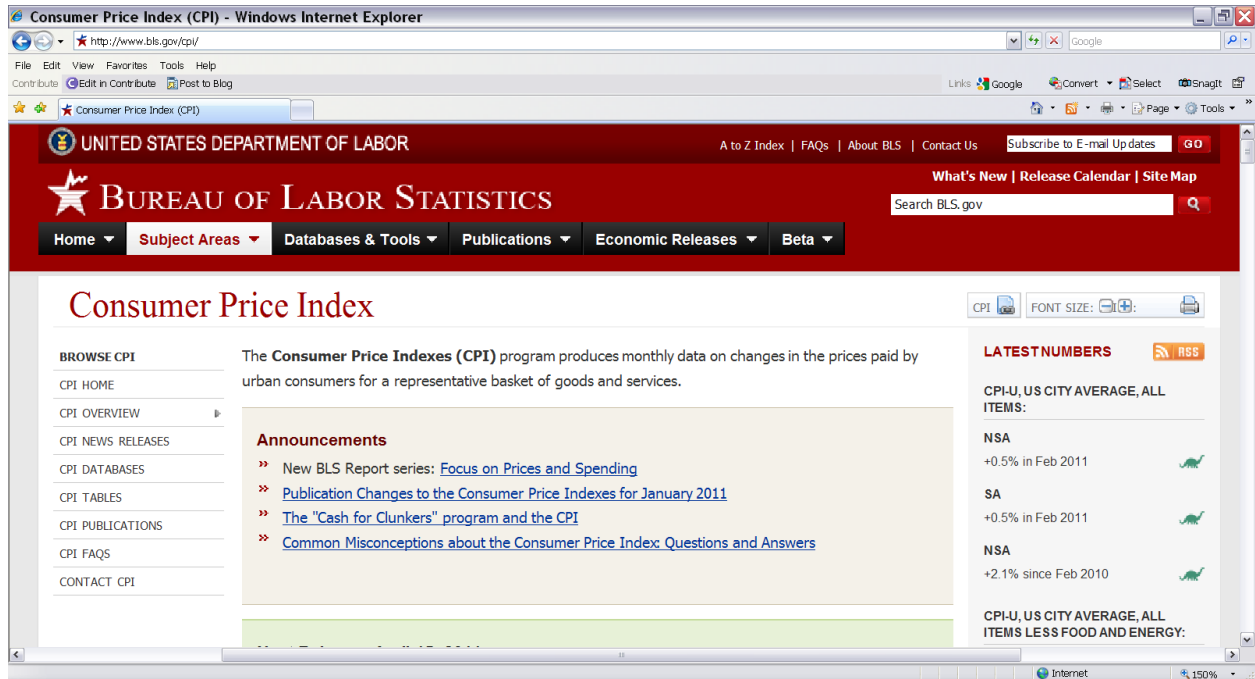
Consumer Price Index (CPI) - Windows Internet Explorer

http://www.bls.gov/cpi/

Google

File Edit View Favorites Tools Help

Contribute Edit in Contribute Post to Blog

Links Google Convert Select SnagIt

Consumer Price Index (CPI)

Page Tools

UNITED STATES DEPARTMENT OF LABOR

A to Z Index | FAQs | About BLS | Contact Us

Subscribe to E-mail Updates GO

BUREAU OF LABOR STATISTICS

What's New | Release Calendar | Site Map

Search BLS.gov

Home Subject Areas Databases & Tools Publications Economic Releases Beta

Consumer Price Index

CPI FONT SIZE:

BROWSE CPI

CPI HOME

CPI OVERVIEW

CPI NEWS RELEASES

CPI DATABASES

CPI TABLES

CPI PUBLICATIONS

CPI FAQS

CONTACT CPI

The **Consumer Price Indexes (CPI)** program produces monthly data on changes in the prices paid by urban consumers for a representative basket of goods and services.

Announcements

» New BLS Report series: Focus on Prices and Spending

» Publication Changes to the Consumer Price Indexes for January 2011

» The "Cash for Clunkers" program and the CPI

» Common Misconceptions about the Consumer Price Index: Questions and Answers

LATEST NUMBERS RSS

CPI-U, US CITY AVERAGE, ALL ITEMS:

NSA

+0.5% in Feb 2011

SA

+0.5% in Feb 2011

NSA

+2.1% since Feb 2010

CPI-U, US CITY AVERAGE, ALL ITEMS LESS FOOD AND ENERGY:

Internet 150%